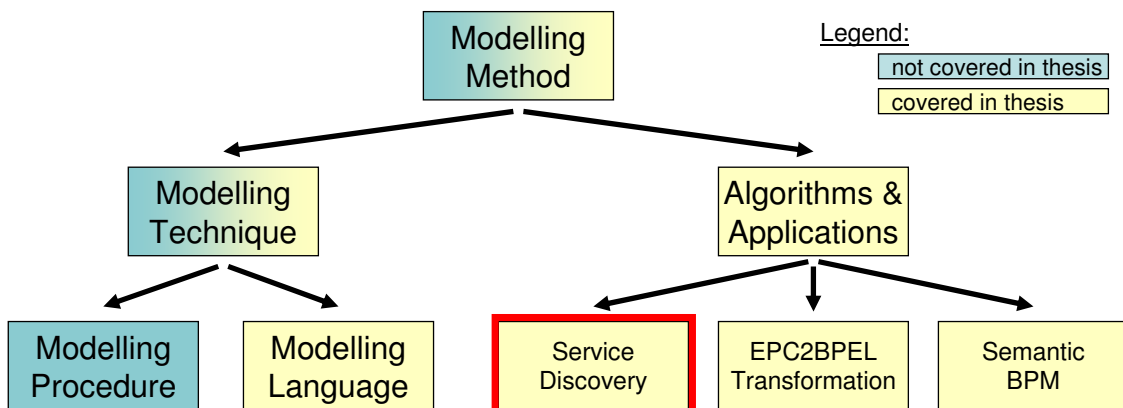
Modelling Method

Legend:
not covered in thesis
covered in thesis

Modelling Technique

Algorithms & Applications

Modelling Procedure

Modelling Language

Service Discovery

EPC2BPEL Transformation

Semantic BPM